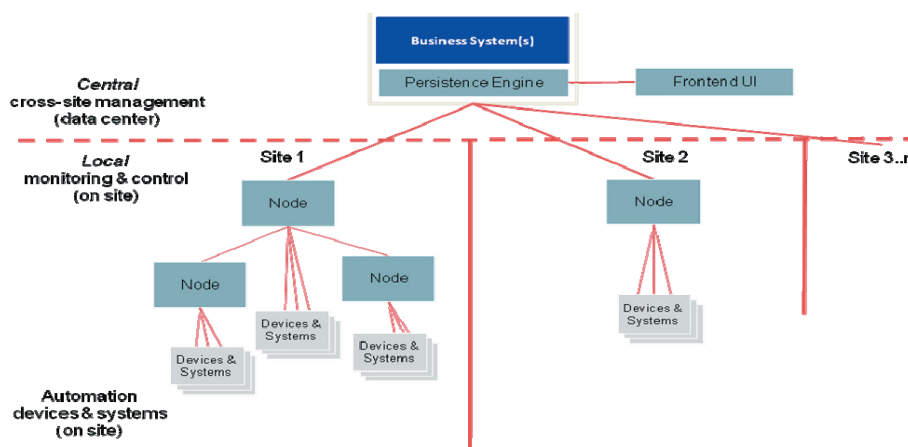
Business System(s)

Persistence Engine

Frontend UI

Central
cross-site management
(data center)

Local
monitoring & control
(on site)

Site 1

Site 2

Site 3..n

Node

Node

Node

Node

Devices & Systems

Devices & Systems

Devices & Systems

Devices & Systems

Automation
devices & systems
(on site)